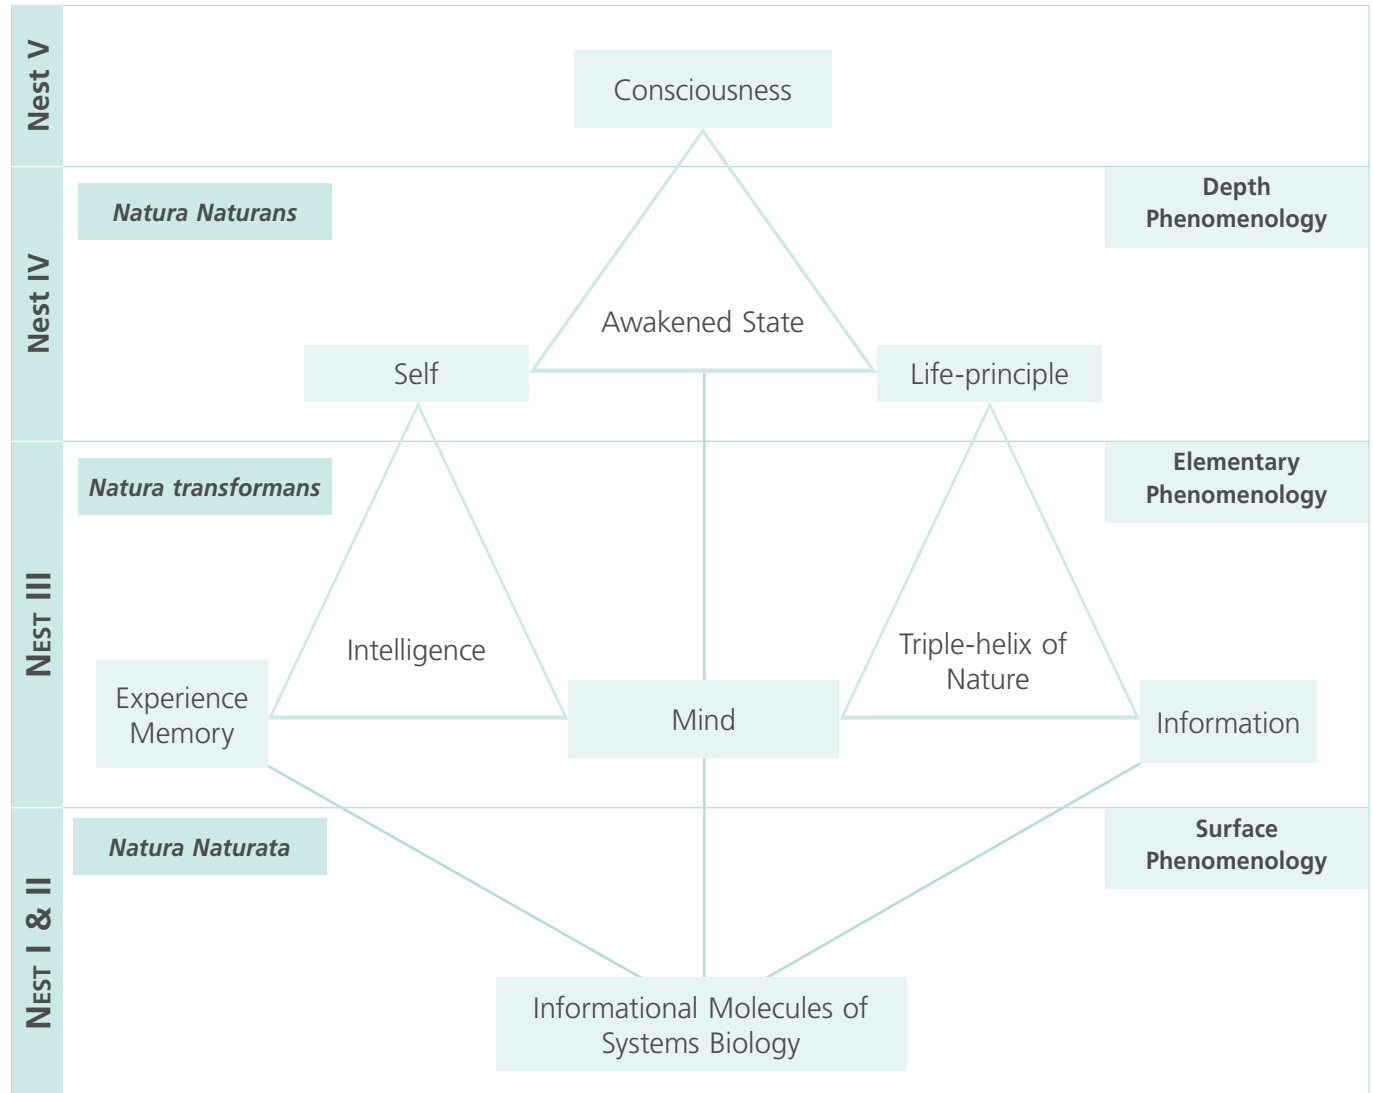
Nest V

Consciousness

Nest IV

Natura Naturans

Depth Phenomenology

Awakened State

Self

Life-principle

Nest III

Natura transformans

Elementary Phenomenology

Intelligence

Triple-helix of Nature

Experience Memory

Mind

Information

Nest I & II

Natura Naturata

Surface Phenomenology

Informational Molecules of Systems Biology